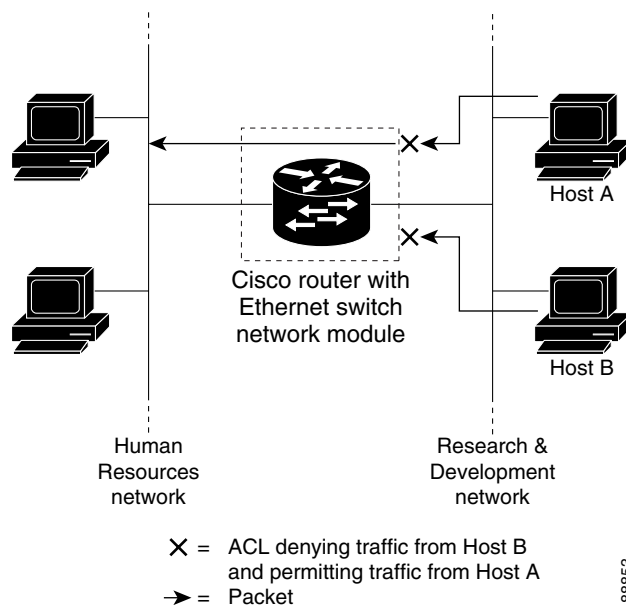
Host A

Cisco router with Ethernet switch network module

Host B

Human Resources network

Research & Development network

✕ = ACL denying traffic from Host B and permitting traffic from Host A

➔ = Packet

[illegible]